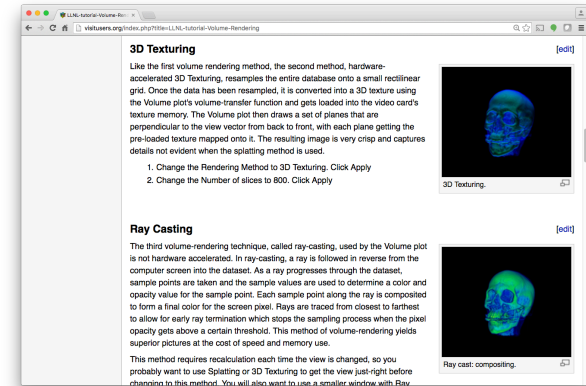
LLNL-tutorial-Volume-Ren ×

visitusers.org/index.php?title=LLNL-tutorial-Volume-Rendering

3D Texturing

[edit]

Like the first volume rendering method, the second method, hardware-accelerated 3D Texturing, resamples the entire database onto a small rectilinear grid. Once the data has been resampled, it is converted into a 3D texture using the Volume plot's volume-transfer function and gets loaded into the video card's texture memory. The Volume plot then draws a set of planes that are perpendicular to the view vector from back to front, with each plane getting the pre-loaded texture mapped onto it. The resulting image is very crisp and captures details not evident when the splatting method is used.

1. Change the Rendering Method to 3D Texturing. Click Apply
2. Change the Number of slices to 800. Click Apply

3D Texturing.

Ray Casting

[edit]

The third volume-rendering technique, called ray-casting, used by the Volume plot is not hardware accelerated. In ray-casting, a ray is followed in reverse from the computer screen into the dataset. As a ray progresses through the dataset, sample points are taken and the sample values are used to determine a color and opacity value for the sample point. Each sample point along the ray is composited to form a final color for the screen pixel. Rays are traced from closest to farthest to allow for early ray termination which stops the sampling process when the pixel opacity gets above a certain threshold. This method of volume-rendering yields superior pictures at the cost of speed and memory use.

Ray cast: compositing.

This method requires recalculation each time the view is changed, so you probably want to use Splatting or 3D Texturing to get the view just-right before changing to this method. You will also want to use a smaller window with Ray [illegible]